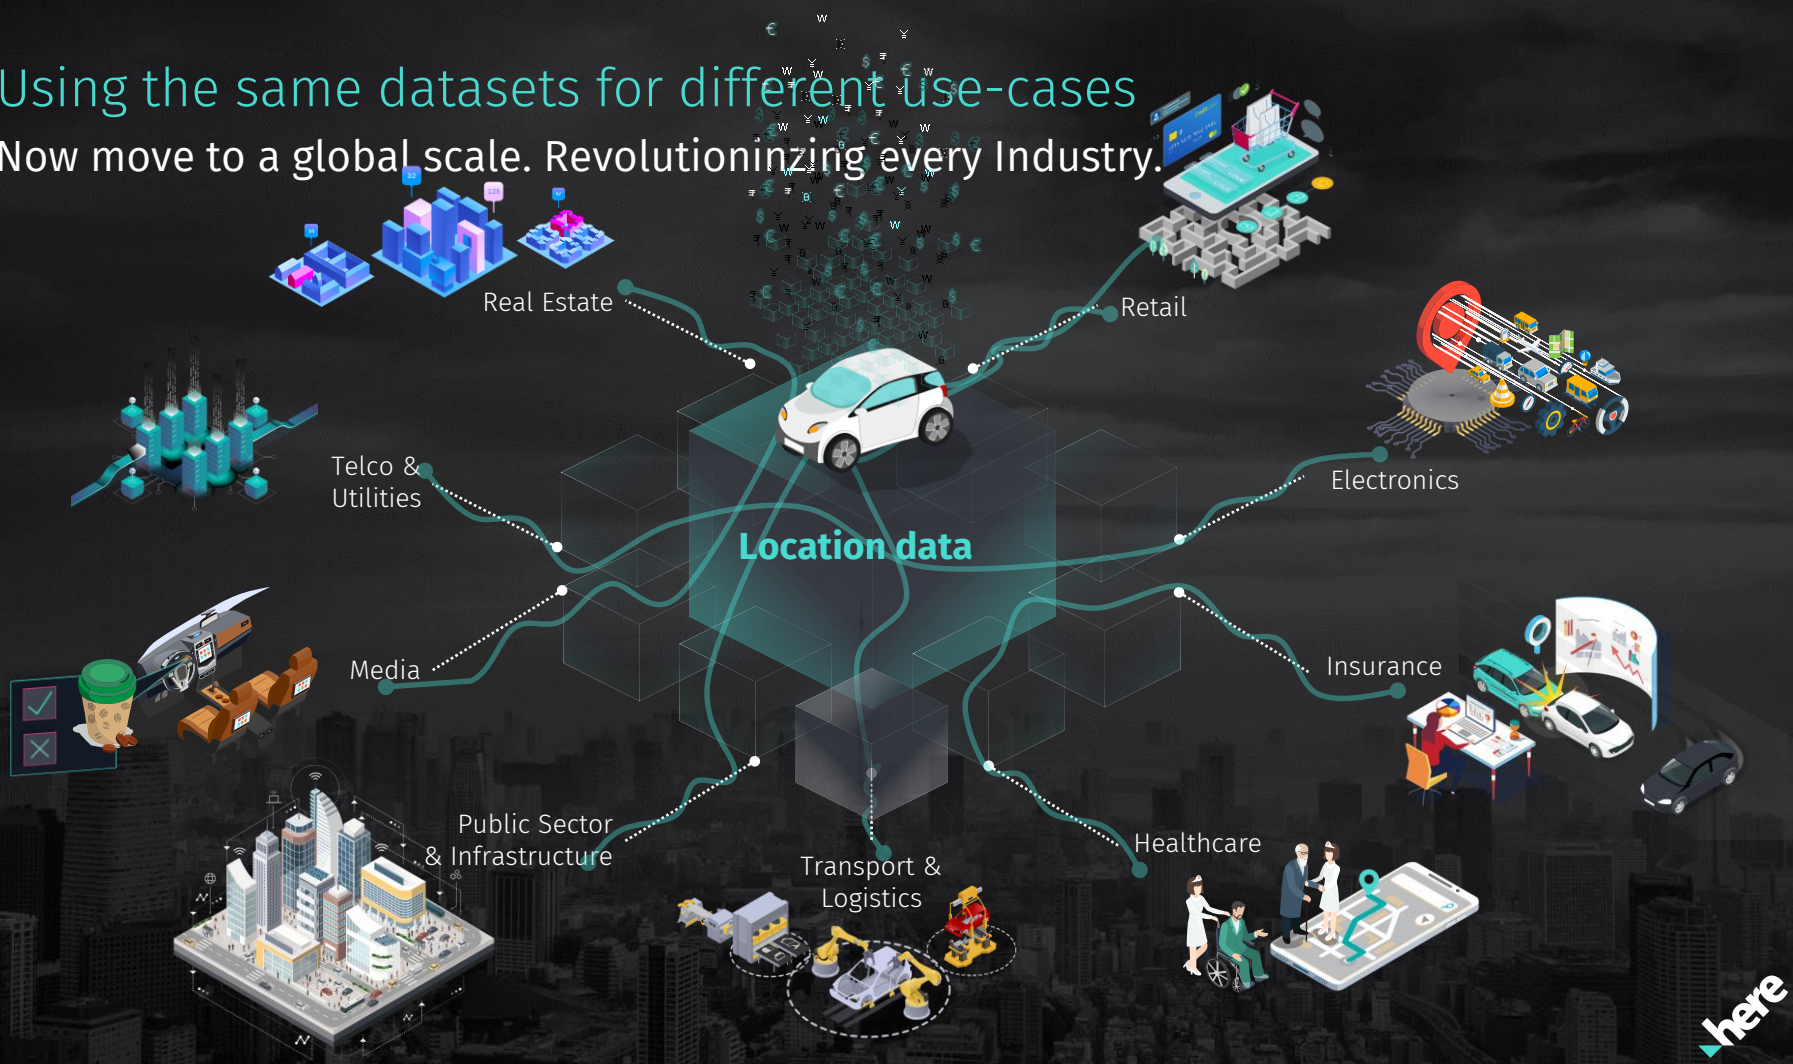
Using the same datasets for different use-cases

Now move to a global scale. Revolutioninzing every Industry.

Real Estate

Retail

Telco &
Utilities

Electronics

Location data

Media

Insurance

Public Sector
& Infrastructure

Transport &
Logistics

Healthcare

here